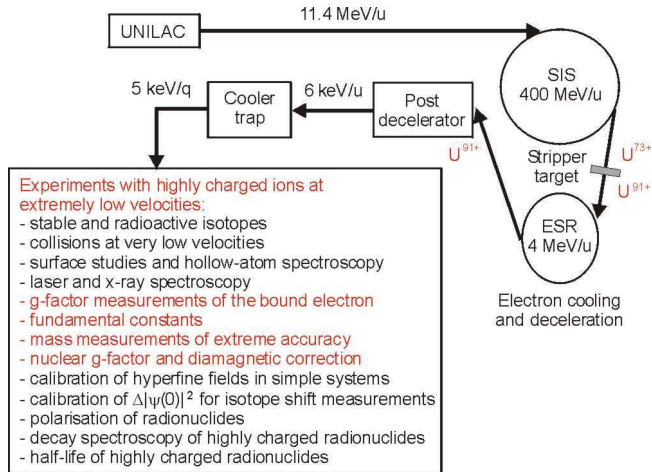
UNILAC

11.4 MeV/u

SIS
400 MeV/u

5 keV/q

Cooler trap

6 keV/u

Post decelerator

$U^{91+}$

Stripper target

$U^{73+}$

$U^{91+}$

ESR
4 MeV/u

Electron cooling and deceleration

Experiments with highly charged ions at extremely low velocities:
- stable and radioactive isotopes
- collisions at very low velocities
- surface studies and hollow-atom spectroscopy
- laser and x-ray spectroscopy
- g-factor measurements of the bound electron
- fundamental constants
- mass measurements of extreme accuracy
- nuclear g-factor and diamagnetic correction
- calibration of hyperfine fields in simple systems
- calibration of $\Delta|\psi(0)|^2$ for isotope shift measurements
- polarisation of radionuclides
- decay spectroscopy of highly charged radionuclides
- half-life of highly charged radionuclides